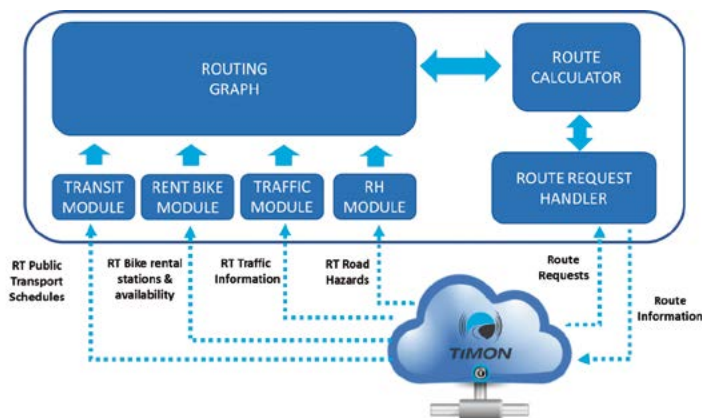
ROUTING GRAPH

ROUTE CALCULATOR

TRANSIT MODULE

RENT BIKE MODULE

TRAFFIC MODULE

RH MODULE

ROUTE REQUEST HANDLER

RT Public Transport Schedules

RT Bike rental stations & availability

RT Traffic Information

RT Road Hazards

Route Requests

Route Information

TIMON